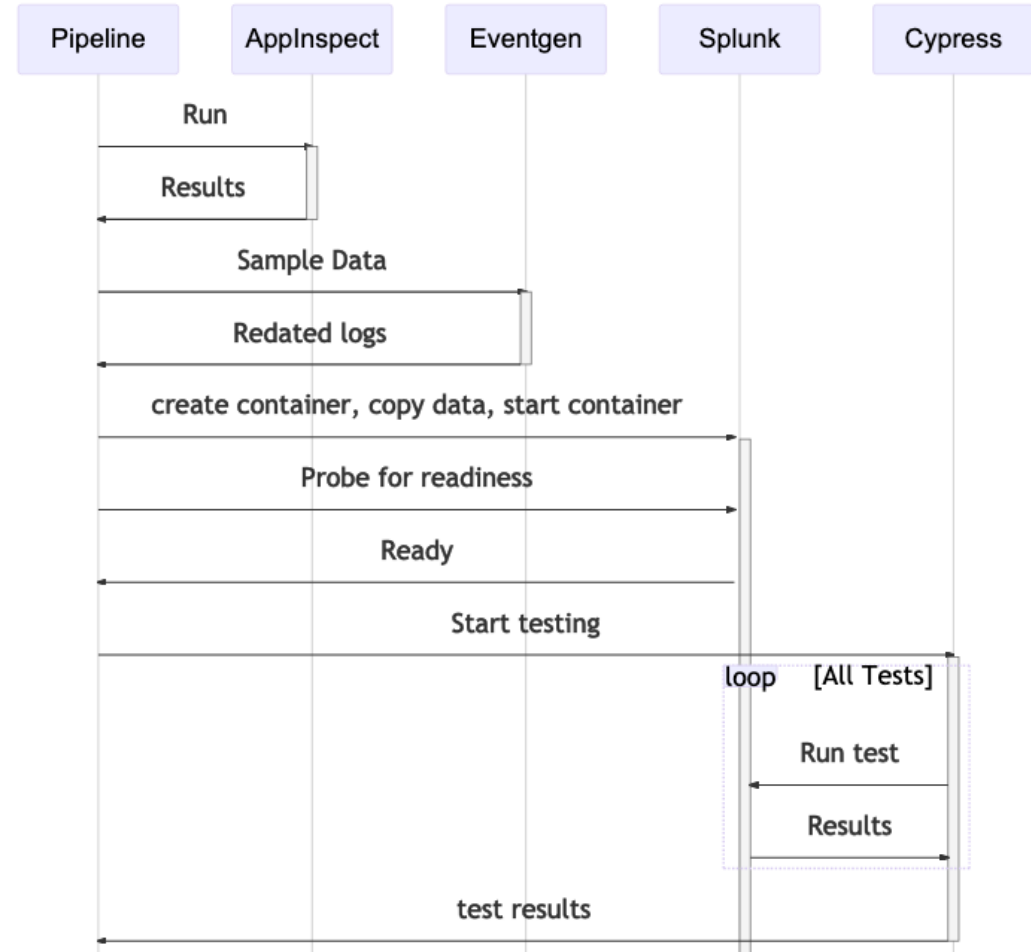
Pipeline
AppInspect
Eventgen
Splunk
Cypress

Run
Results
Sample Data
Redated logs
create container, copy data, start container
Probe for readiness
Ready
Start testing
loop [All Tests]
Run test
Results
test results